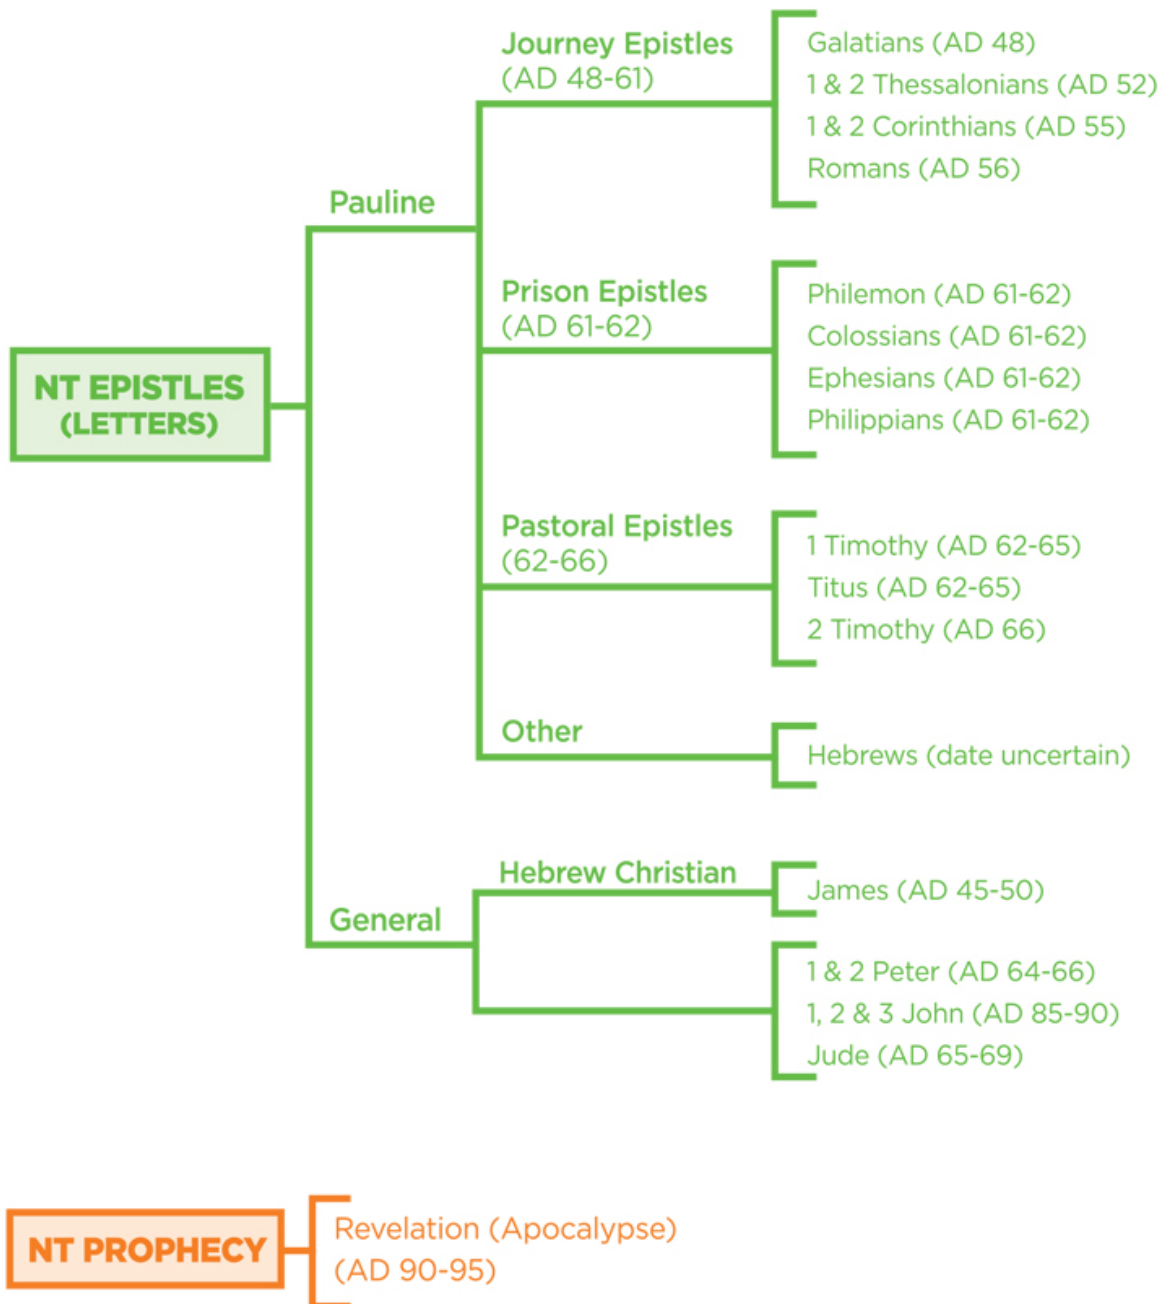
NT EPISTLES (LETTERS)

Pauline

Journey Epistles (AD 48-61)

Galatians (AD 48)
1 & 2 Thessalonians (AD 52)
1 & 2 Corinthians (AD 55)
Romans (AD 56)

Prison Epistles (AD 61-62)

Philemon (AD 61-62)
Colossians (AD 61-62)
Ephesians (AD 61-62)
Philippians (AD 61-62)

Pastoral Epistles (62-66)

1 Timothy (AD 62-65)
Titus (AD 62-65)
2 Timothy (AD 66)

Other

Hebrews (date uncertain)

General

Hebrew Christian

James (AD 45-50)

1 & 2 Peter (AD 64-66)
1, 2 & 3 John (AD 85-90)
Jude (AD 65-69)

NT PROPHECY

Revelation (Apocalypse) (AD 90-95)